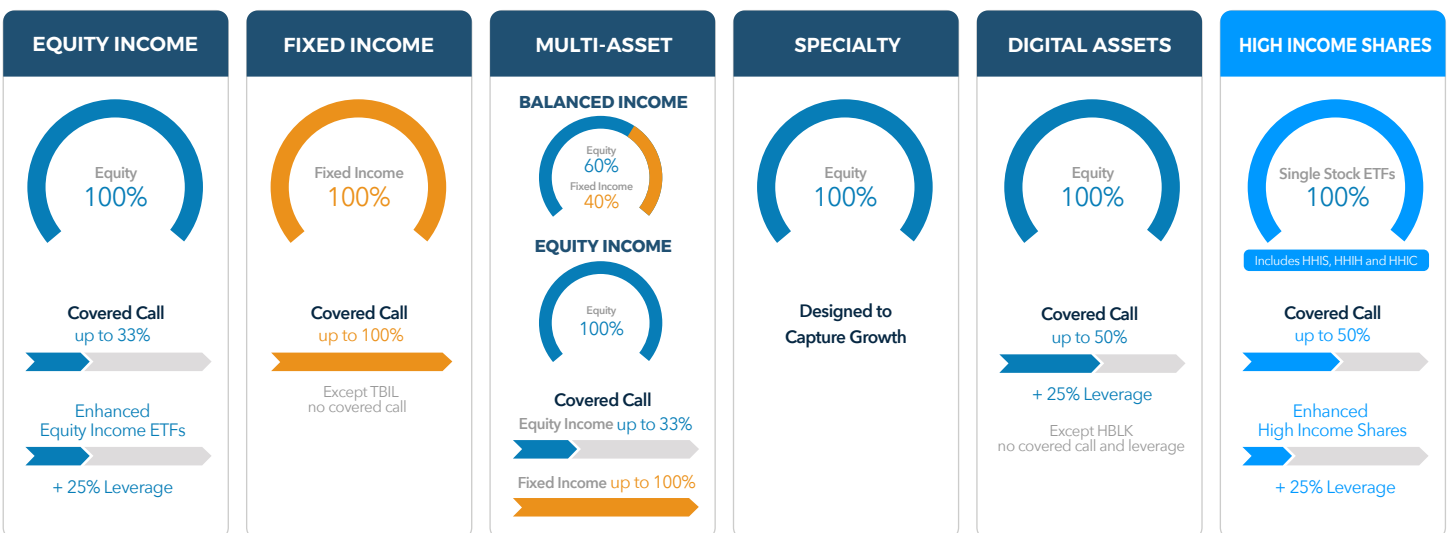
EQUITY INCOME

Equity
100%

Covered Call
up to 33%

Enhanced
Equity Income ETFs

+ 25% Leverage

FIXED INCOME

Fixed Income
100%

Covered Call
up to 100%

Except TBIL
no covered call

MULTI-ASSET

BALANCED INCOME

Equity
60%
Fixed Income
40%

EQUITY INCOME

Equity
100%

Covered Call
Equity Income up to 33%

Fixed Income up to 100%

SPECIALTY

Equity
100%

Designed to
Capture Growth

DIGITAL ASSETS

Equity
100%

Covered Call
up to 50%

+ 25% Leverage

Except HBLK
no covered call and leverage

HIGH INCOME SHARES

Single Stock ETFs
100%

Includes HHIS, HHIH and HHIC

Covered Call
up to 50%

Enhanced
High Income Shares

+ 25% Leverage